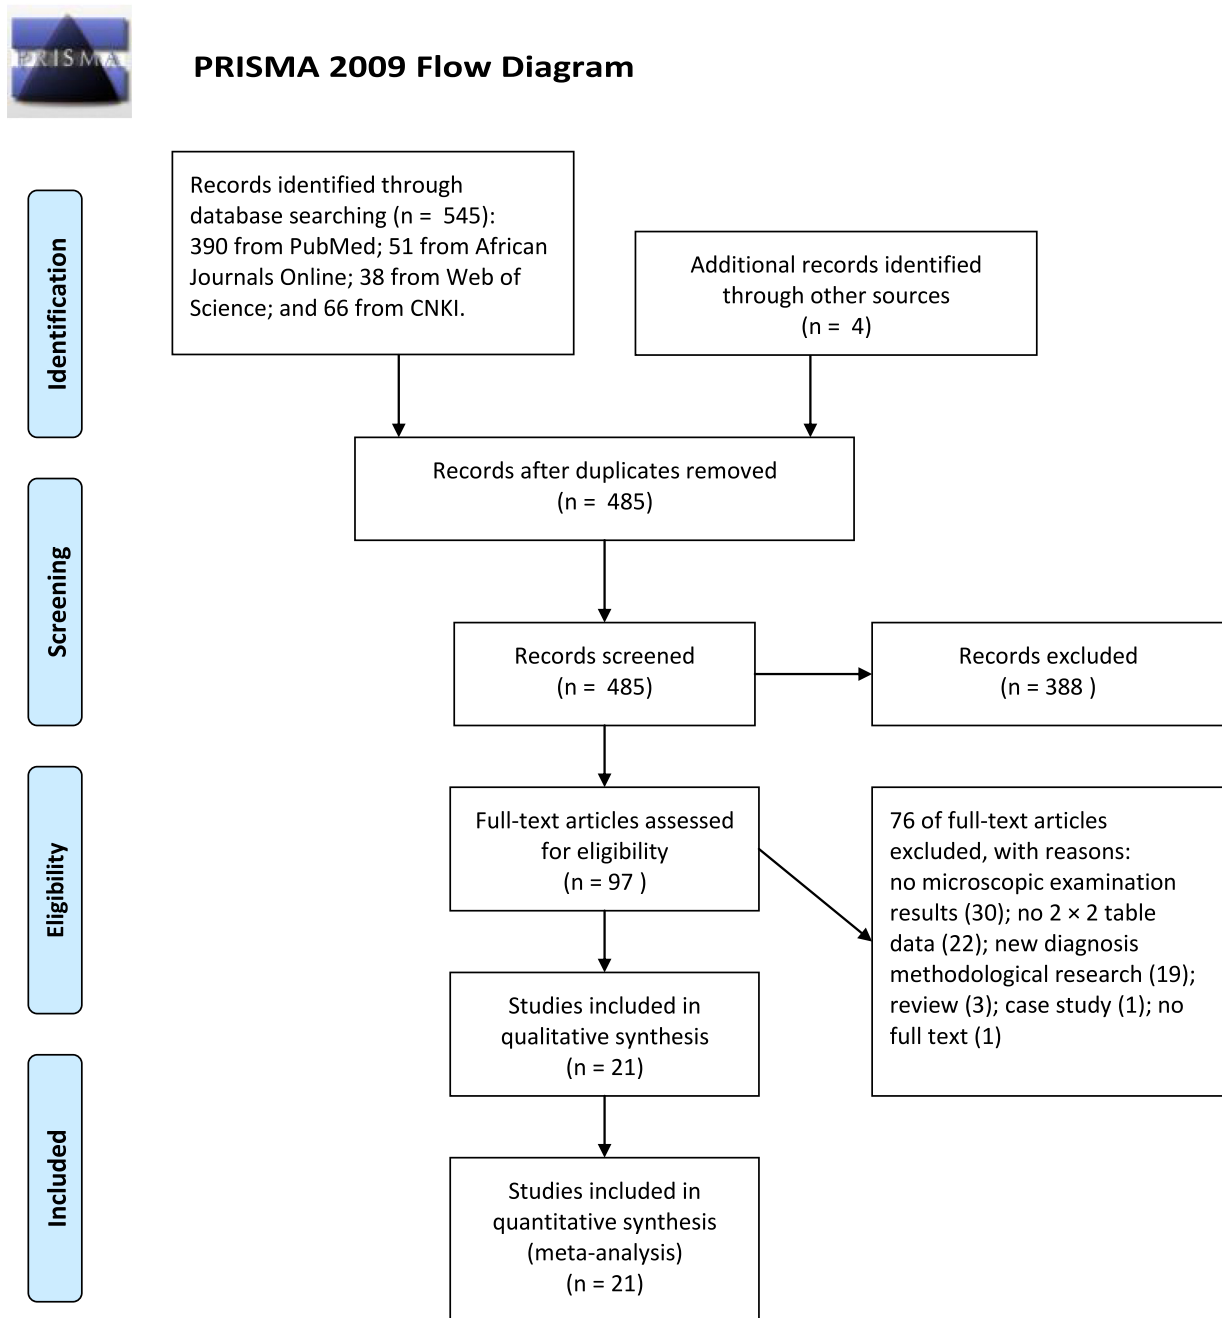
PRISMA

PRISMA 2009 Flow Diagram

Identification

Records identified through database searching (n = 545): 390 from PubMed; 51 from African Journals Online; 38 from Web of Science; and 66 from CNKI.

Additional records identified through other sources (n = 4)

Records after duplicates removed (n = 485)

Screening

Records screened (n = 485)

Records excluded (n = 388 )

Eligibility

Full-text articles assessed for eligibility (n = 97 )

76 of full-text articles excluded, with reasons: no microscopic examination results (30); no 2 × 2 table data (22); new diagnosis methodological research (19); review (3); case study (1); no full text (1)

Studies included in qualitative synthesis (n = 21)

Included

Studies included in quantitative synthesis (meta-analysis) (n = 21)